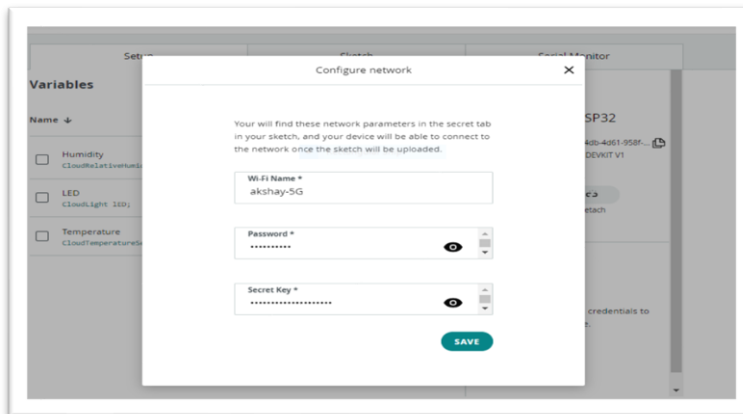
Setu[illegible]

Sketch

Serial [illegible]onitor

Variables

Name ↓

Humidity
CloudRelativeHumi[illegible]

LED
CloudLight LED;

Temperature
CloudTemperatureS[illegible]

Configure network

×

Your will find these network parameters in the secret tab in your sketch, and your device will be able to connect to the network once the sketch will be uploaded.

Wi-Fi Name *
akshay-5G

Password *
••••••••••

Secret Key *
••••••••••••••••••••

SAVE

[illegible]SP32

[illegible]4db-4d61-958f-...

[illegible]DEVKIT V1

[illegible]etach

credentials to

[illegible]e.